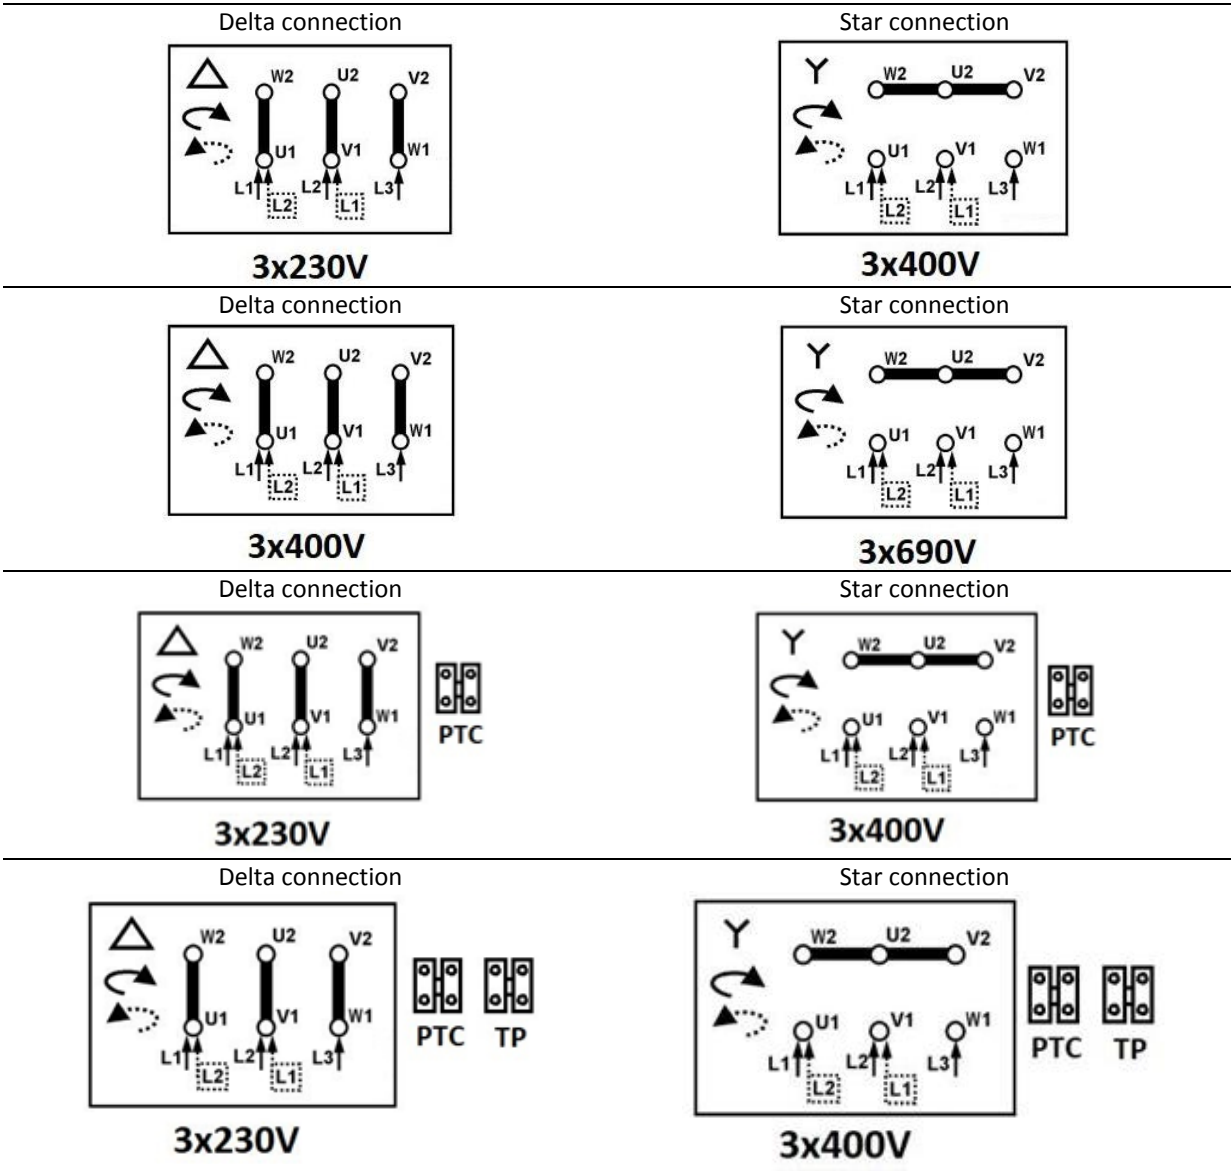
Delta connection

W2 U2 V2
U1 V1 W1
L1 L2 L3
L2 L1

3x230V

Star connection

W2 U2 V2
U1 V1 W1
L1 L2 L3
L2 L1

3x400V

Delta connection

W2 U2 V2
U1 V1 W1
L1 L2 L3
L2 L1

3x400V

Star connection

W2 U2 V2
U1 V1 W1
L1 L2 L3
L2 L1

3x690V

Delta connection

W2 U2 V2
U1 V1 W1
L1 L2 L3
L2 L1

PTC

3x230V

Star connection

W2 U2 V2
U1 V1 W1
L1 L2 L3
L2 L1

PTC

3x400V

Delta connection

W2 U2 V2
U1 V1 W1
L1 L2 L3
L2 L1

PTC TP

3x230V

Star connection

W2 U2 V2
U1 V1 W1
L1 L2 L3
L2 L1

PTC TP

3x400V